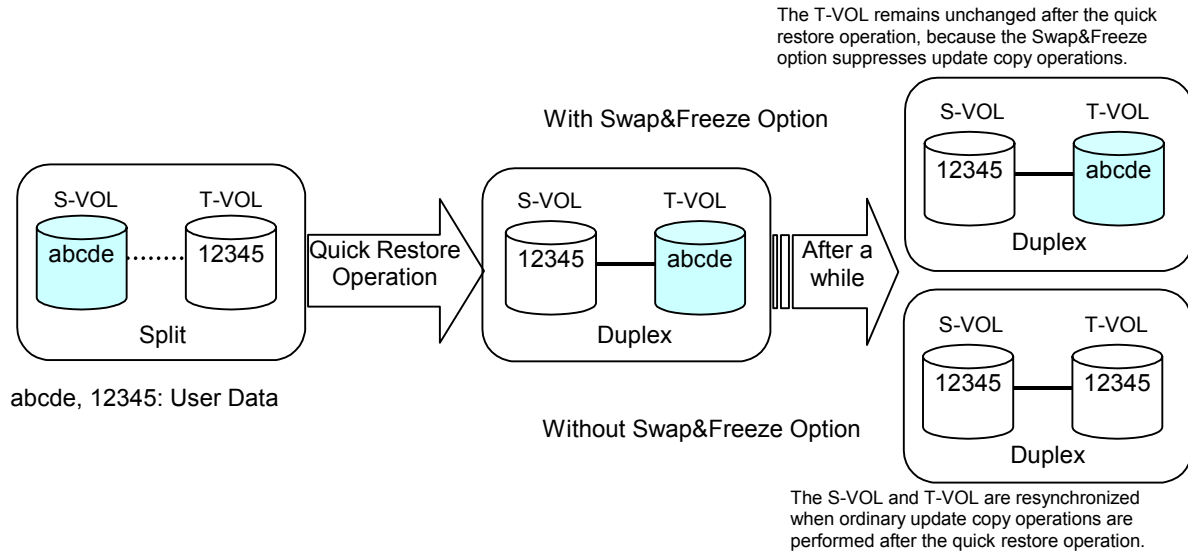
The T-VOL remains unchanged after the quick restore operation, because the Swap&Freeze option suppresses update copy operations.

With Swap&Freeze Option

S-VOL
T-VOL
abcde
12345
Split

Quick Restore Operation

S-VOL
T-VOL
12345
abcde
Duplex

After a while

S-VOL
T-VOL
12345
abcde
Duplex

S-VOL
T-VOL
12345
12345
Duplex

abcde, 12345: User Data

Without Swap&Freeze Option

The S-VOL and T-VOL are resynchronized when ordinary update copy operations are performed after the quick restore operation.